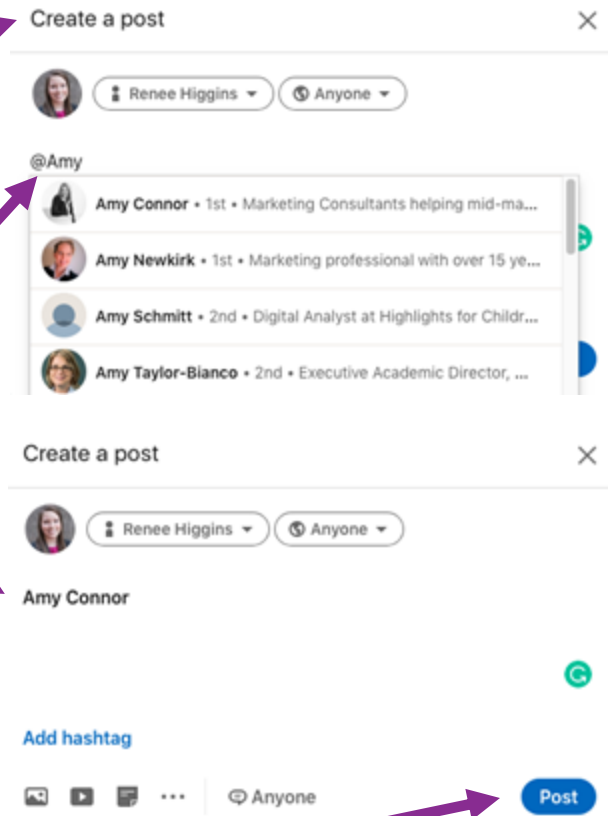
Create a post

Renee Higgins
Anyone

@Amy

Amy Connor • 1st • Marketing Consultants helping mid-ma...

Amy Newkirk • 1st • Marketing professional with over 15 ye...

Amy Schmitt • 2nd • Digital Analyst at Highlights for Childr...

Amy Taylor-Bianco • 2nd • Executive Academic Director, ...

Create a post

Renee Higgins
Anyone

Amy Connor

Add hashtag

Anyone

Post